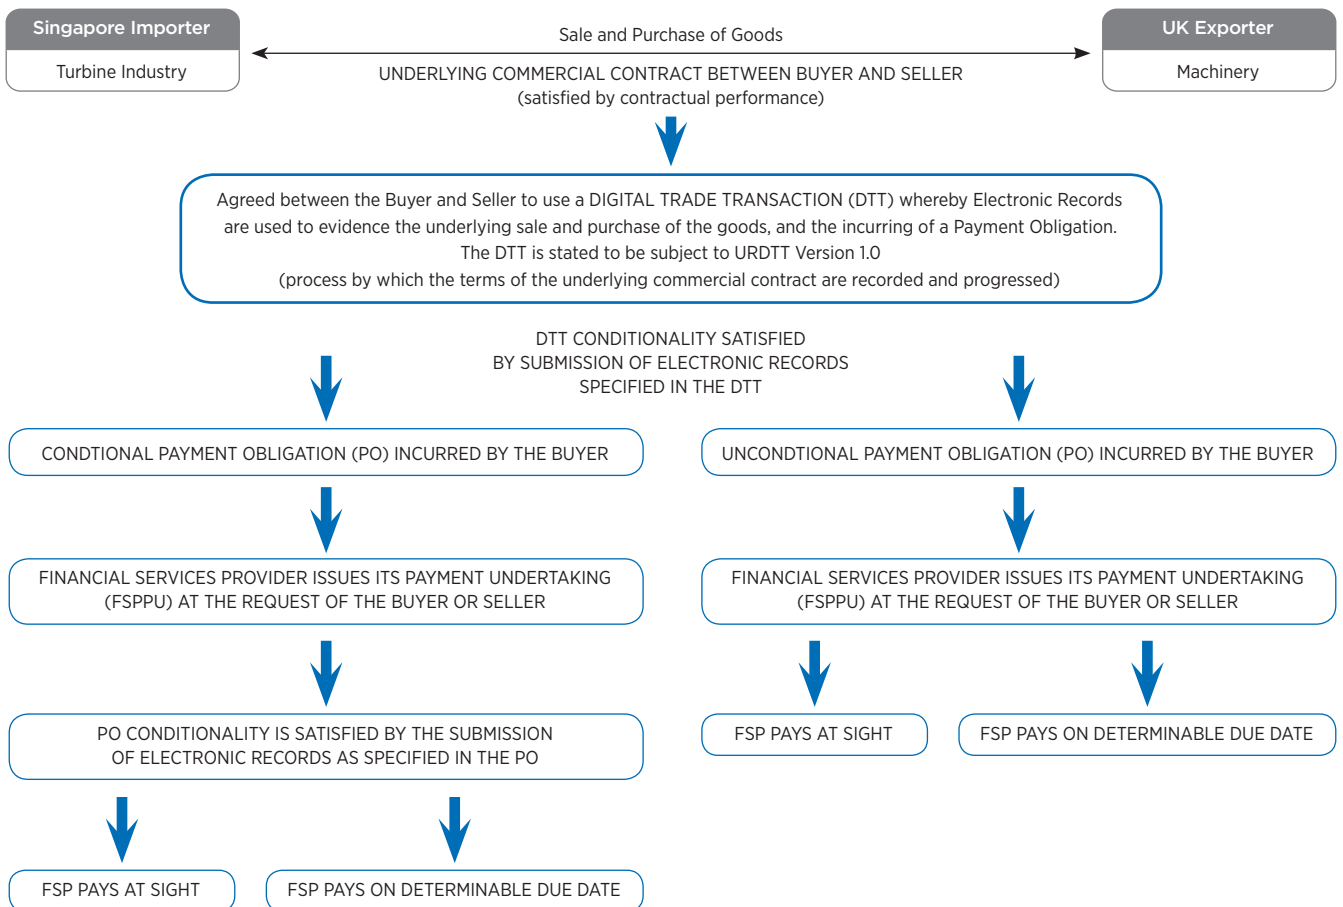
Singapore Importer

Turbine Industry

Sale and Purchase of Goods

UNDERLYING COMMERCIAL CONTRACT BETWEEN BUYER AND SELLER
(satisfied by contractual performance)

UK Exporter

Machinery

Agreed between the Buyer and Seller to use a DIGITAL TRADE TRANSACTION (DTT) whereby Electronic Records are used to evidence the underlying sale and purchase of the goods, and the incurring of a Payment Obligation.
The DTT is stated to be subject to URDTT Version 1.0
(process by which the terms of the underlying commercial contract are recorded and progressed)

DTT CONDITIONALITY SATISFIED
BY SUBMISSION OF ELECTRONIC RECORDS
SPECIFIED IN THE DTT

CONDTIONAL PAYMENT OBLIGATION (PO) INCURRED BY THE BUYER

FINANCIAL SERVICES PROVIDER ISSUES ITS PAYMENT UNDERTAKING (FSPPU) AT THE REQUEST OF THE BUYER OR SELLER

PO CONDITIONALITY IS SATISFIED BY THE SUBMISSION OF ELECTRONIC RECORDS AS SPECIFIED IN THE PO

FSP PAYS AT SIGHT

FSP PAYS ON DETERMINABLE DUE DATE

UNCONDTIONAL PAYMENT OBLIGATION (PO) INCURRED BY THE BUYER

FINANCIAL SERVICES PROVIDER ISSUES ITS PAYMENT UNDERTAKING (FSPPU) AT THE REQUEST OF THE BUYER OR SELLER

FSP PAYS AT SIGHT

FSP PAYS ON DETERMINABLE DUE DATE